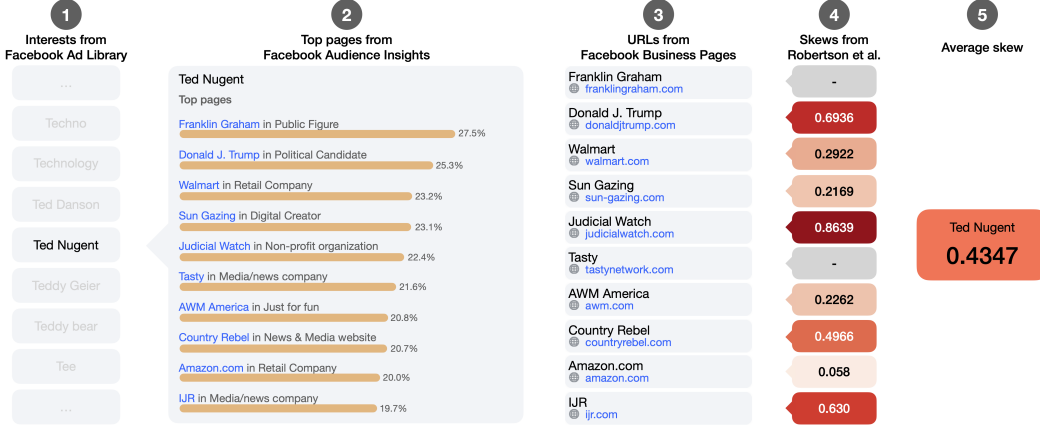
1
Interests from Facebook Ad Library

...
Techno
Technology
Ted Danson
Ted Nugent
Teddy Geier
Teddy bear
Tee
...

2
Top pages from Facebook Audience Insights

Ted Nugent
Top pages
Franklin Graham in Public Figure 27.5%
Donald J. Trump in Political Candidate 25.3%
Walmart in Retail Company 23.2%
Sun Gazing in Digital Creator 23.1%
Judicial Watch in Non-profit organization 22.4%
Tasty in Media/news company 21.6%
AWM America in Just for fun 20.8%
Country Rebel in News & Media website 20.7%
Amazon.com in Retail Company 20.0%
IJR in Media/news company 19.7%

3
URLs from Facebook Business Pages

4
Skews from Robertson et al.

| | |
|---|---|
| Franklin Graham franklingraham.com | - |
| Donald J. Trump donaldjtrump.com | 0.6936 |
| Walmart walmart.com | 0.2922 |
| Sun Gazing sun-gazing.com | 0.2169 |
| Judicial Watch judicialwatch.com | 0.8639 |
| Tasty tastynetwork.com | - |
| AWM America awm.com | 0.2262 |
| Country Rebel countryrebel.com | 0.4966 |
| Amazon.com amazon.com | 0.058 |
| IJR ijr.com | 0.630 |

5
Average skew

Ted Nugent
0.4347